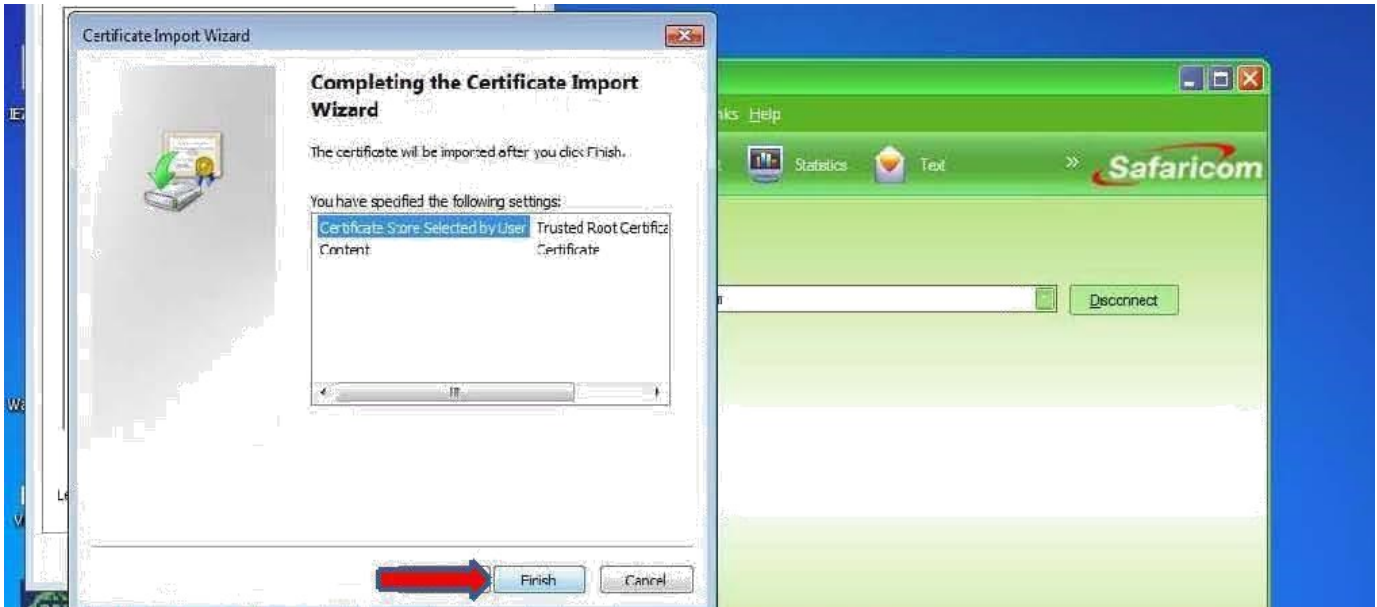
Certificate Import Wizard

Completing the Certificate Import Wizard

The certificate will be imported after you click Finish.

You have specified the following settings:

| Certificate Store Selected by User | Trusted Root Certifica |
|---|---|
| Content | Certificate |

Finish Cancel

ks Help

Statistics Text

Safaricom

Disconnect

IE

Wa

Le

V